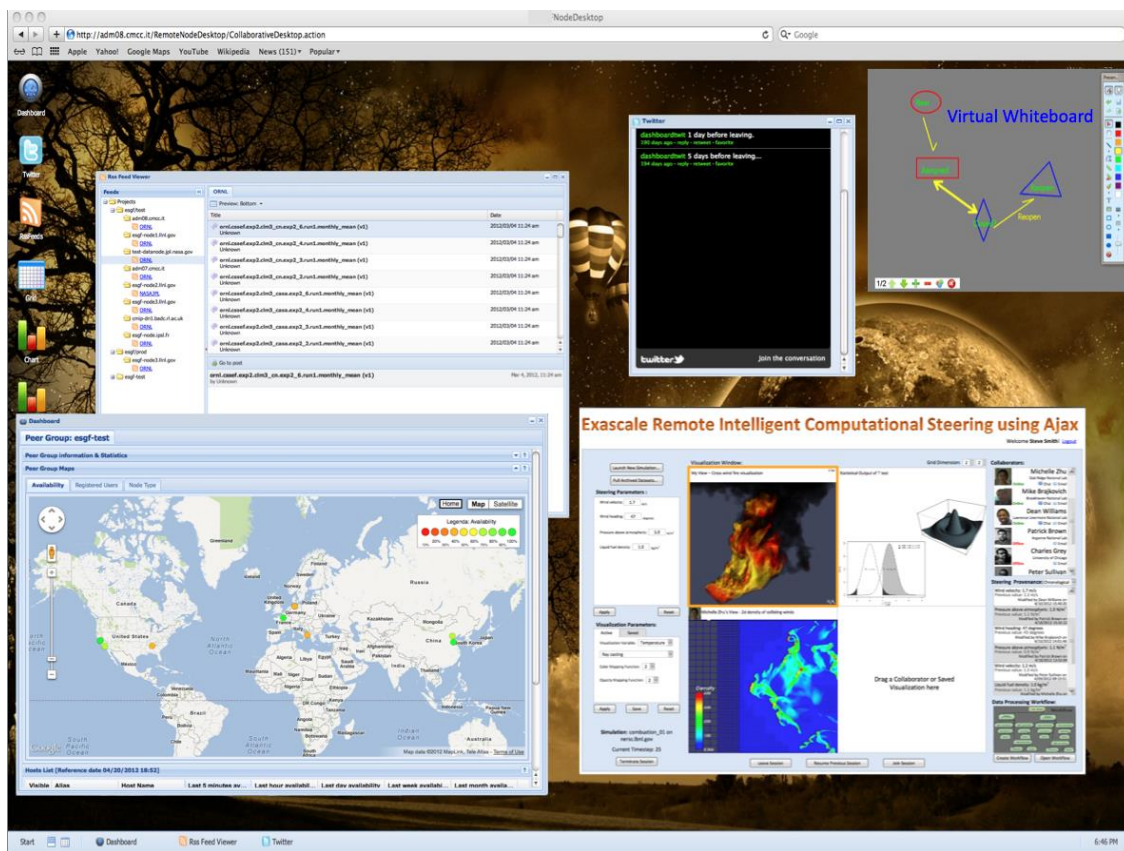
NodeDesktop

http://adm08.cmcc.it/RemoteNodeDesktop/CollaborativeDesktop.action

Google

Apple Yahoo! Google Maps YouTube Wikipedia News (151) Popular

Dashboard

Twitter

RssFeeds

Grid

Chart

Rss Feed Viewer

Feeds

Projects
esgf-test
adm08.cmcc.it
ORNL
esgf-node1.llnl.gov
ORNL
test-datanode.jpl.nasa.gov
ORNL
adm07.cmcc.it
ORNL
esgf-node2.llnl.gov
NASAJPL
esgf-node3.llnl.gov
ORNL
cmip-dn1.badc.rl.ac.uk
ORNL
esgf-node.ipsl.fr
ORNL
esgf-prod
esgf-node2.llnl.gov
ORNL
esgf-test

ORNL

Preview: Bottom

| Title | Date |
|---|---|
| ornl.csssef.exp2.clm3_cn.exp2_6.run1.monthly_mean (v1) Unknown | 2012/03/04 11:24 am |
| ornl.csssef.exp2.clm3_cn.exp2_4.run1.monthly_mean (v1) Unknown | 2012/03/04 11:24 am |
| ornl.csssef.exp2.clm3_cn.exp2_5.run1.monthly_mean (v1) Unknown | 2012/03/04 11:24 am |
| ornl.csssef.exp2.clm3_cn.exp2_3.run1.monthly_mean (v1) Unknown | 2012/03/04 11:24 am |
| ornl.csssef.exp2.clm3_cn.exp2_2.run1.monthly_mean (v1) Unknown | 2012/03/04 11:24 am |
| ornl.csssef.exp2.clm3_casa.exp2_6.run1.monthly_mean (v1) Unknown | 2012/03/04 11:24 am |
| ornl.csssef.exp2.clm3_casa.exp2_5.run1.monthly_mean (v1) Unknown | 2012/03/04 11:24 am |
| ornl.csssef.exp2.clm3_casa.exp2_3.run1.monthly_mean (v1) Unknown | 2012/03/04 11:24 am |
| ornl.csssef.exp2.clm3_casa.exp2_2.run1.monthly_mean (v1) Unknown | 2012/03/04 11:24 am |

Go to post

ornl.csssef.exp2.clm3_cn.exp2_6.run1.monthly_mean (v1)
by Unknown
Mar 4, 2012, 11:24 am

Twitter

dashboardtwt 1 day before leaving.
192 days ago - reply - retweet - favorite

dashboardtwt 5 days before leaving...
194 days ago - reply - retweet - favorite

twitter

Join the conversation

Virtual Whiteboard

Reopen

1/2

Dashboard

Peer Group: esgf-test

Peer Group Information & Statistics

Peer Group Maps

Availability Registered Users Node Type

Home Map Satellite

Legenda: Availability

Greenland

Canada

United States

Mexico

North Atlantic Ocean

Brazil

South Pacific Ocean

South Atlantic Ocean

Kazakhstan

China

Russia

India

Indian Ocean

Australia

Map data ©2012 MapLink, Tele Atlas - Terms of Use

Hosts List (Reference date 04/30/2012 18:52)

| Visible | Alias | Host Name | Last 5 minutes av... | Last hour availabil... | Last day availability | Last week availability | Last month availa... |
|---|---|---|---|---|---|---|---|

Exascale Remote Intelligent Computational Steering using Ajax

Welcome Steve Smith! Logout

Launch New Simulation...

Pull Archived Datasets...

Steering Parameters:

Wind velocity

Wind heading

Pressure above atmospheric

Liquid fuel density

Apply Reset

Visualization Parameters:

Active Saved

Visualization Variable: Temperature

Ray casting

Color Mapping Function

Opacity Mapping Function

Apply Save Reset

Simulation: combustion_01 on nersc.lbl.gov

Current Timestep: 25

Terminate Session

Visualization Window:

Grid Dimension:

My View - Cross wind fire visualization

Statistical Output of T test

Michelle Zhu's View - 2d density of colliding winds

Drag a Collaborator or Saved Visualization here

Leave Session Resume Previous Session Join Session

Collaborators:

Michelle Zhu

Mike Brajkovich

Dean Williams

Patrick Brown

Charles Grey

Peter Sullivan

Steering Provenance: Chronological

Data Processing Workflow:

Create Workflow Open Workflow

Start Dashboard Rss Feed Viewer Twitter

6:46 PM